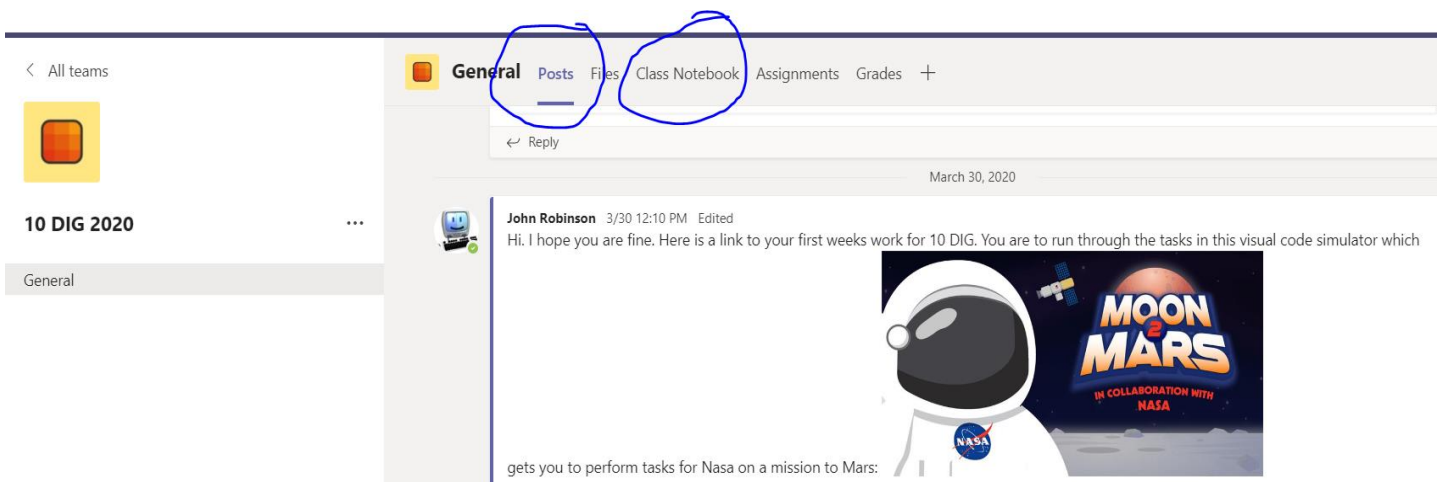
< All teams

10 DIG 2020 ...

General

General Posts Files Class Notebook Assignments Grades +

Reply

March 30, 2020

John Robinson 3/30 12:10 PM Edited
Hi. I hope you are fine. Here is a link to your first weeks work for 10 DIG. You are to run through the tasks in this visual code simulator which

MOON 2 MARS
IN COLLABORATION WITH NASA

NASA

gets you to perform tasks for Nasa on a mission to Mars: